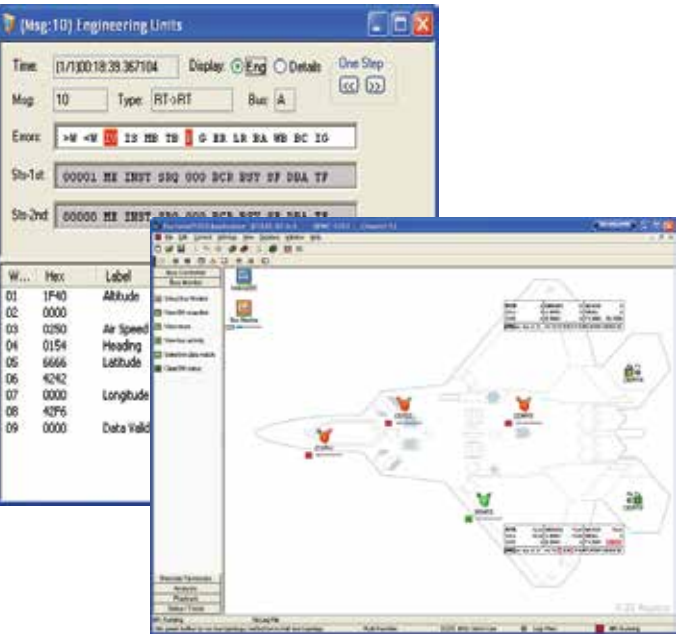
[Msg:10] Engineering Units

Time: (1/1)00:18:39.367104
Display: Eng Details
One Step
Msg: 10
Type: RT->RT
Bus: A

Errors: >W <W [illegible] TS MB TB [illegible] G ER LR RA WB BC IG

Sts-1st: 00001 ME INST SRQ 000 BCR BUY SF DBA TF

Sts-2nd: 00000 ME INST SRQ 000 BCR BUY SF DBA TF

| W... | Hex | Label |
|---|---|---|
| 01 | 1F40 | Altitude |
| 02 | 0000 | |
| 03 | 0250 | Air Speed |
| 04 | 0154 | Heading |
| 05 | 6666 | Latitude |
| 06 | 4242 | |
| 07 | 0000 | Longitude |
| 08 | 42F6 | |
| 09 | 0000 | Data Valid |

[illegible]

Bus Controller
Bus Monitor
Bus Monitor

Remote Terminals
Analysis
Playback
Status / Tools

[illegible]